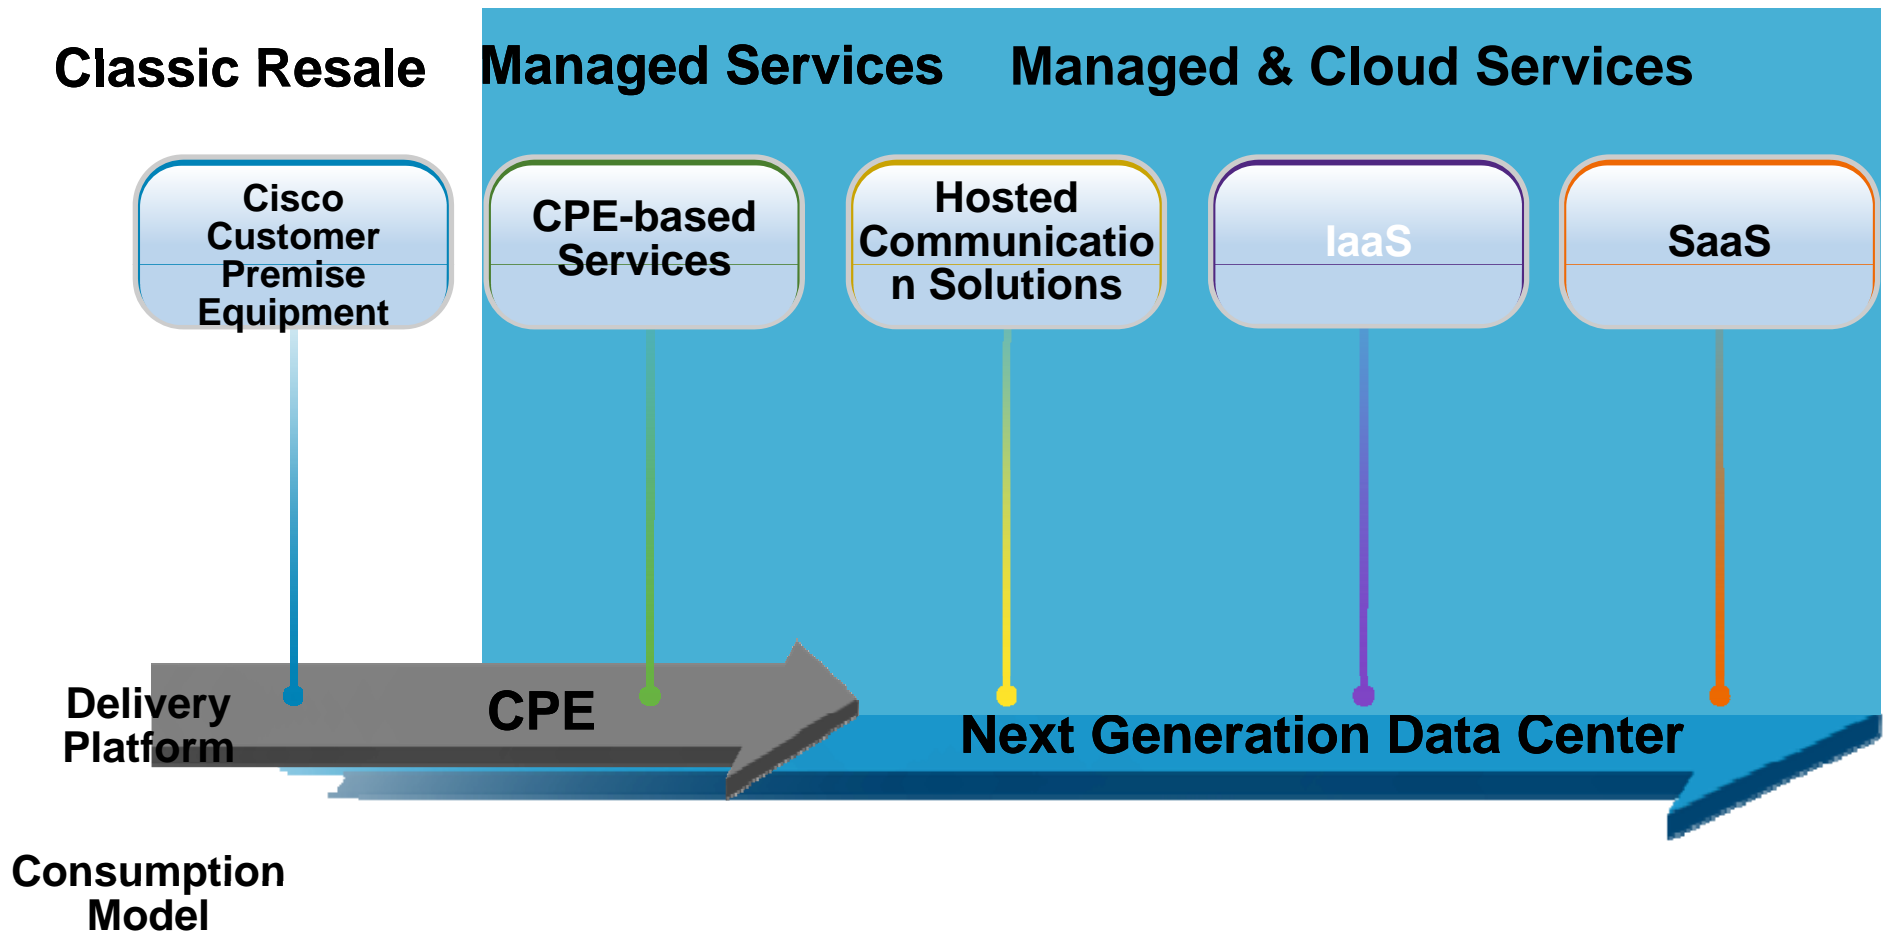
Classic Resale

Managed Services

Managed & Cloud Services

Cisco Customer Premise Equipment

CPE-based Services

Hosted Communicatio n Solutions

IaaS

SaaS

Delivery Platform

CPE

Next Generation Data Center

Consumption Model